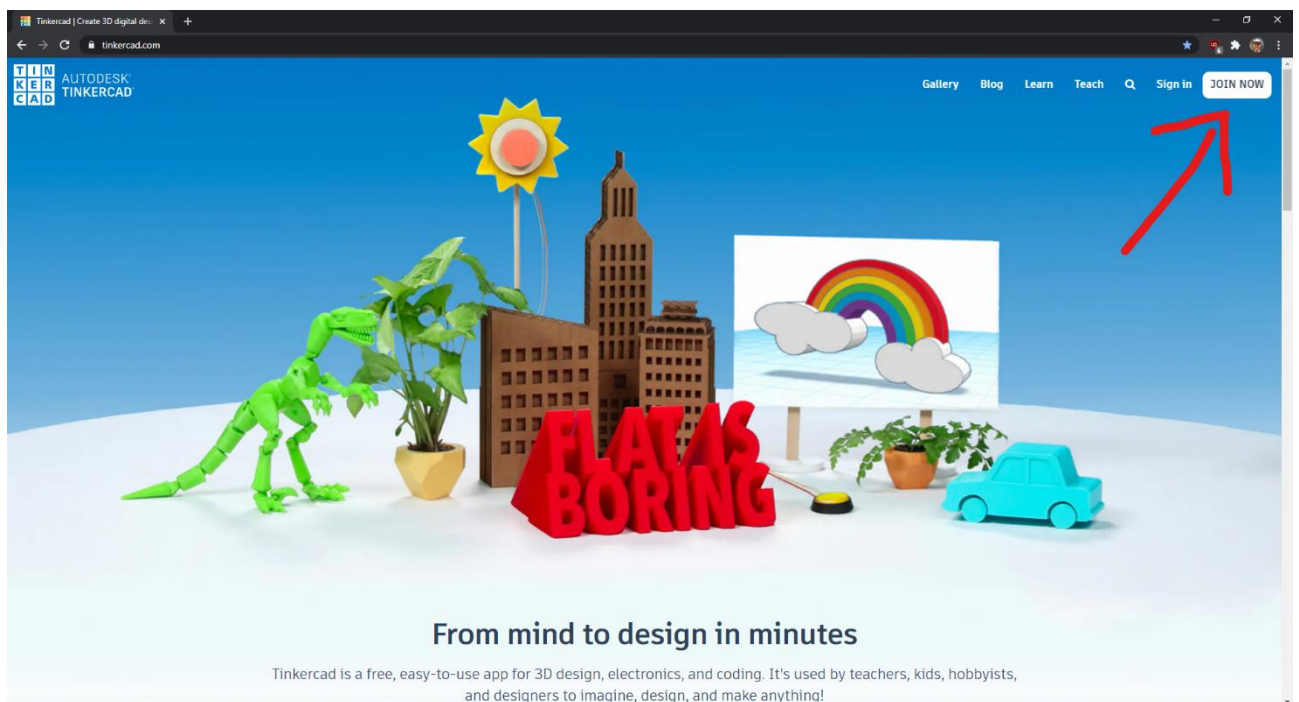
Tinkercad | Create 3D digital de

tinkercad.com

TIN KER CAD AUTODESK TINKERCAD

Gallery Blog Learn Teach Sign in JOIN NOW

FLAT AS BORING

From mind to design in minutes

Tinkercad is a free, easy-to-use app for 3D design, electronics, and coding. It's used by teachers, kids, hobbyists, and designers to imagine, design, and make anything!